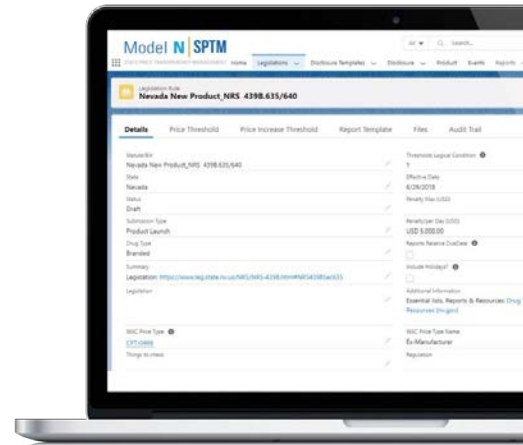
Model N | SPTM
STATE PRICE TRANSPARENCY MANAGEMENT Home Legislations Disclosure Templates Disclosure Product Events Reports
All Search...

Legislation Rule
Nevada New Product_NRS 439B.635/640

Details Price Threshold Price Increase Threshold Report Template Files Audit Trail

Statute/Bill
Nevada New Product_NRS 439B.635/640

State
Nevada

Status
Draft

Submission Type
Product Launch

Drug Type
Branded

Summary
Legislation: https://www.leg.state.nv.us/NRS/NRS-439B.html#NRS439BSec635

Legislation

WAC Price Type
CPT-0466

Things to check

Threshold Logical Condition
1

Effective Date
6/29/2018

Penalty Max (USD)

Penalty per Day (USD)
USD 5,000.00

Reports Relative DueDate

Include Holidays?

Additional Information
Essential lists, Reports & Resources: Drug Resources (nv.gov)

WAC Price Type Name
Ex-Manufacturer

Regulation